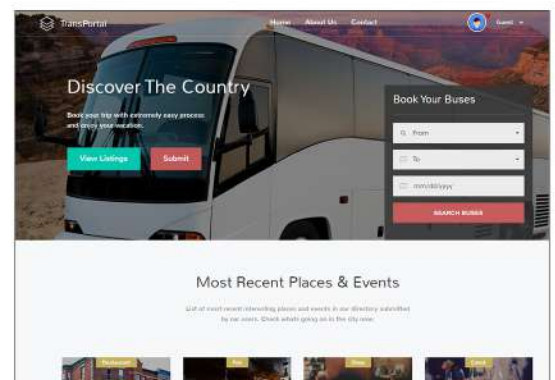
TransPortal

Home About Us Contact

Guest

Discover The Country

Book your trip with extremely easy process and enjoy your vacation.

View Listings

Submit

Book Your Buses

From

To

mm/dd/yyyy

SEARCH BUSES

Most Recent Places & Events

List of most recent interesting places and events in our directory submitted by our users. Check whats going on in the city now.

Restaurant

Fun

Show

Event